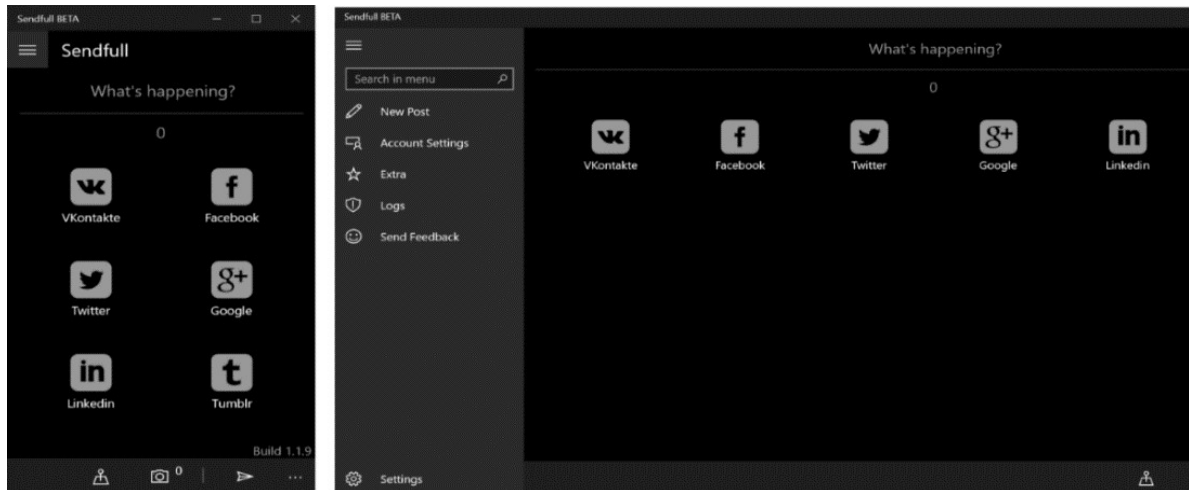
Sendfull BETA

Sendfull

What's happening?

0

VKontakte

Facebook

Twitter

Google

Linkedin

Tumblr

Build 1.1.9

0

...

Sendfull BETA

Search in menu

New Post

Account Settings

Extra

Logs

Send Feedback

Settings

What's happening?

0

VKontakte

Facebook

Twitter

Google

Linkedin